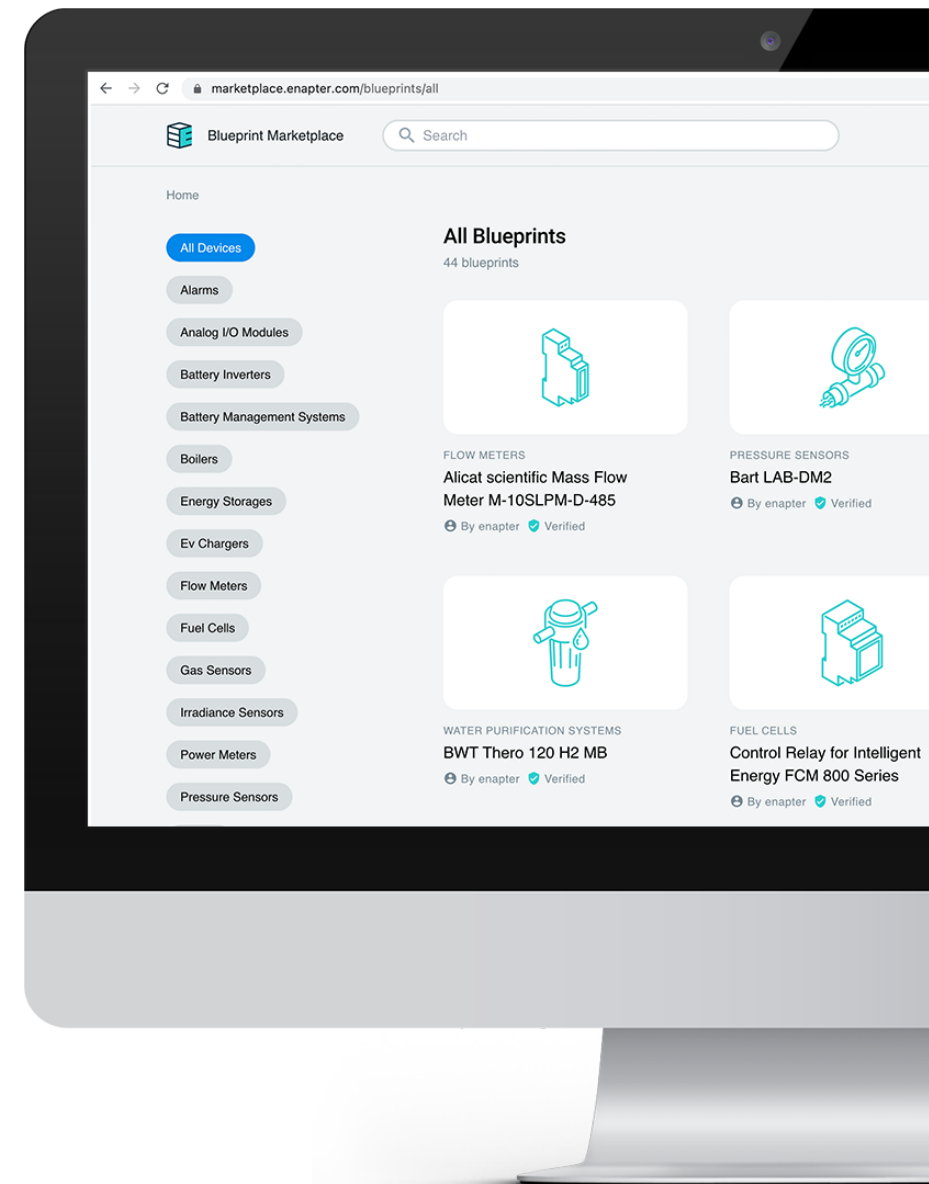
marketplace.enapter.com/blueprints/all

Blueprint Marketplace

Search

Home

All Devices
Alarms
Analog I/O Modules
Battery Inverters
Battery Management Systems
Boilers
Energy Storages
Ev Chargers
Flow Meters
Fuel Cells
Gas Sensors
Irradiance Sensors
Power Meters
Pressure Sensors

All Blueprints
44 blueprints

FLOW METERS
Alicat scientific Mass Flow Meter M-10SLPM-D-485
By enapter Verified

PRESSURE SENSORS
Bart LAB-DM2
By enapter Verified

WATER PURIFICATION SYSTEMS
BWT Thero 120 H2 MB
By enapter Verified

FUEL CELLS
Control Relay for Intelligent Energy FCM 800 Series
By enapter Verified